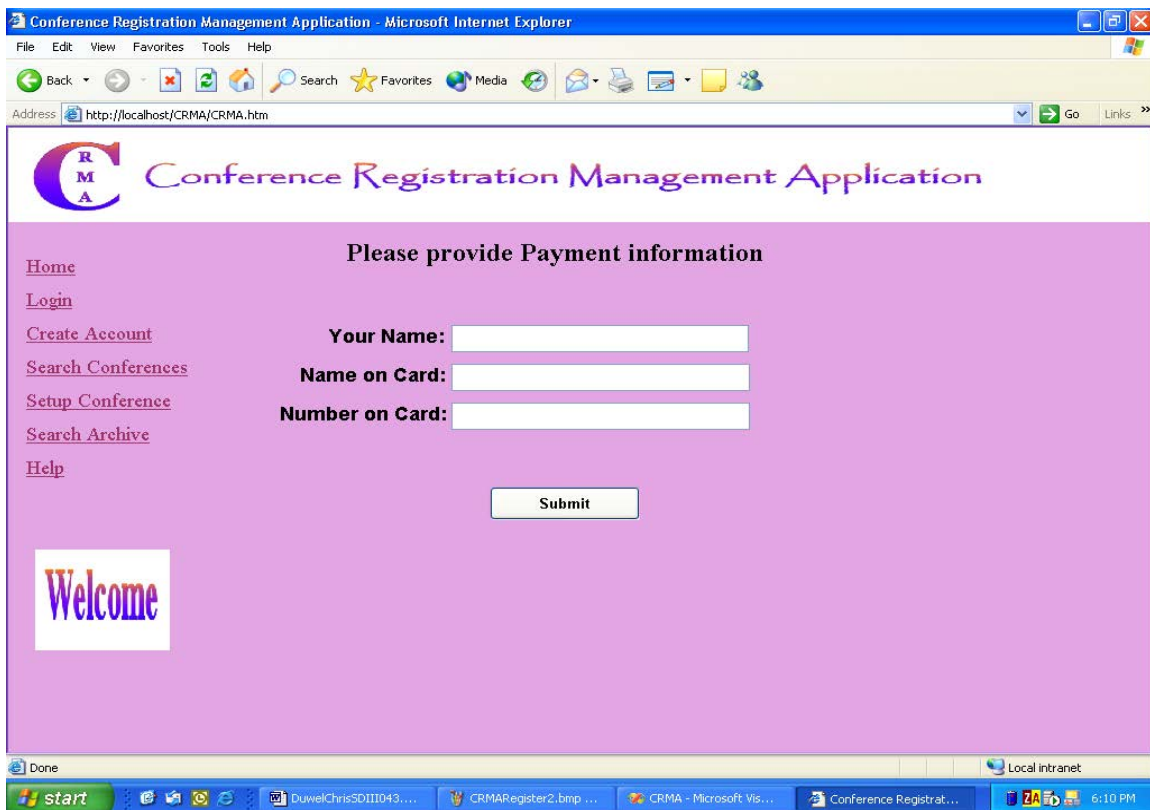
Conference Registration Management Application - Microsoft Internet Explorer

File Edit View Favorites Tools Help

Back Search Favorites Media

Address http://localhost/CRMA/CRMA.htm Go Links »

C R M A Conference Registration Management Application

Please provide Payment information

Home

Login

Create Account

Search Conferences

Setup Conference

Search Archive

Help

Your Name:

Name on Card:

Number on Card:

Submit

Welcome

Done Local intranet

start DuwelChrisSDIII043.... CRMARegister2.bmp ... CRMA - Microsoft Vis... Conference Registrat... 6:10 PM